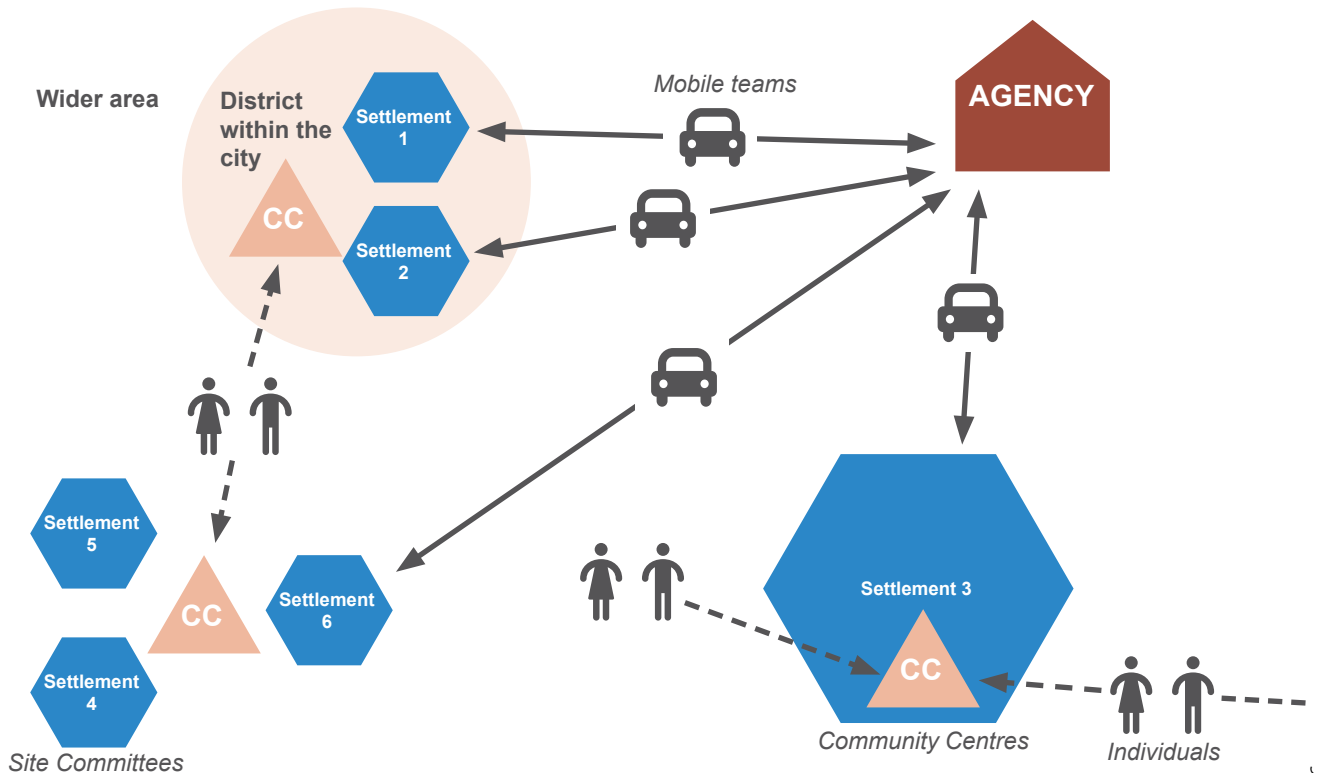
Wider area

District within the city

CC

Settlement 1

Settlement 2

Mobile teams

AGENCY

Settlement 5

CC

Settlement 6

Settlement 4

Site Committees

Settlement 3

CC

Community Centres

Individuals